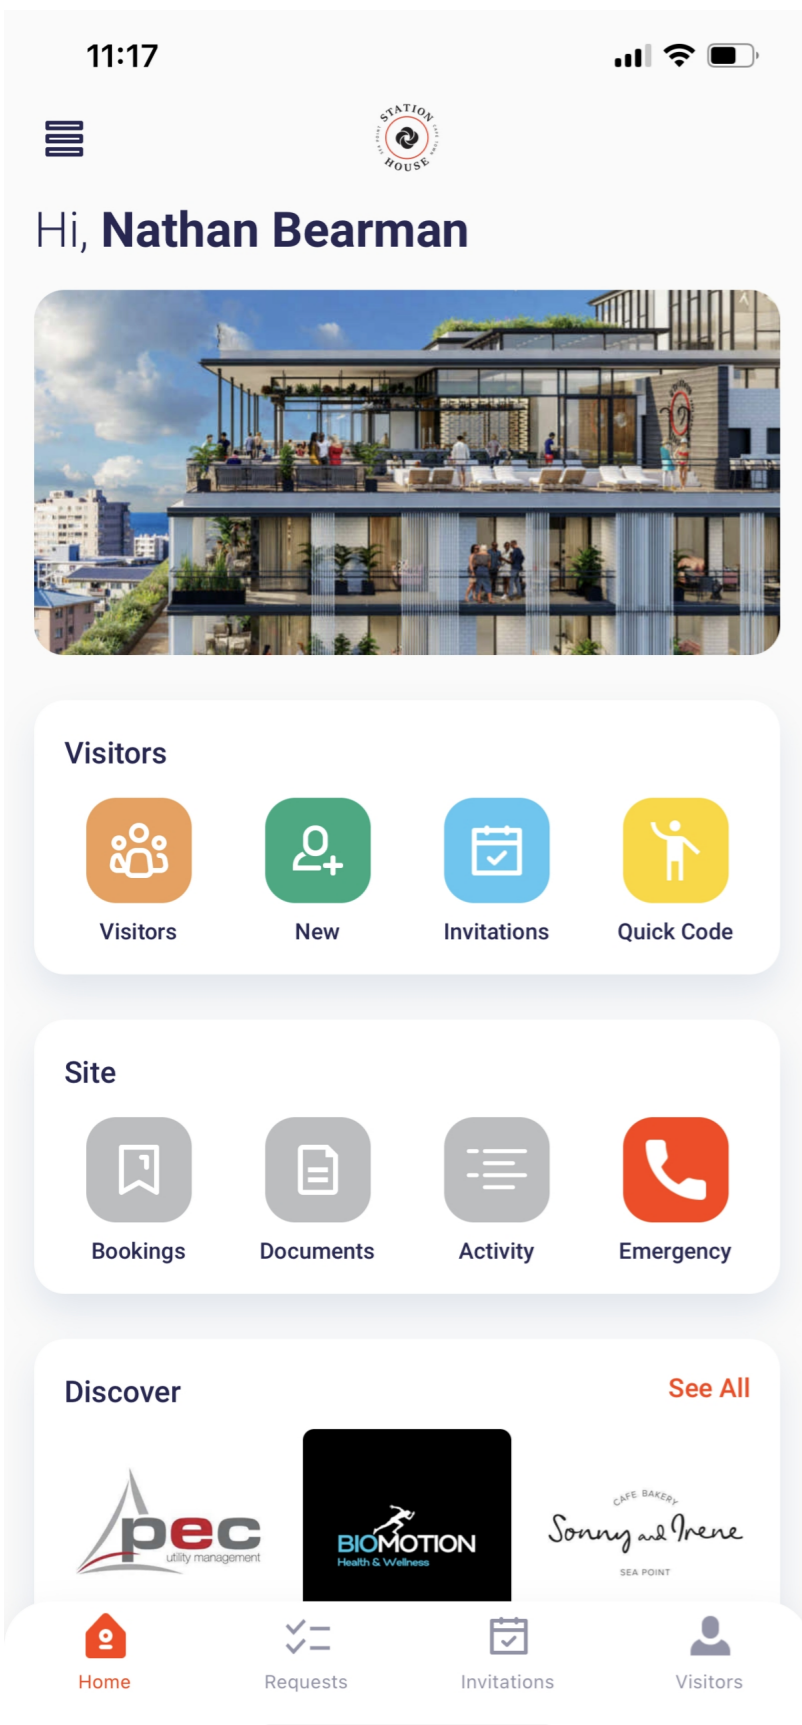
11:17

STATION HOUSE

Hi, Nathan Bearman

Visitors

Visitors

New

Invitations

Quick Code

Site

Bookings

Documents

Activity

Emergency

Discover

See All

pec utility management

BIOMOTION Health & Wellness

CAFE BAKERY Sonny and Irene SEA POINT

Home

Requests

Invitations

Visitors